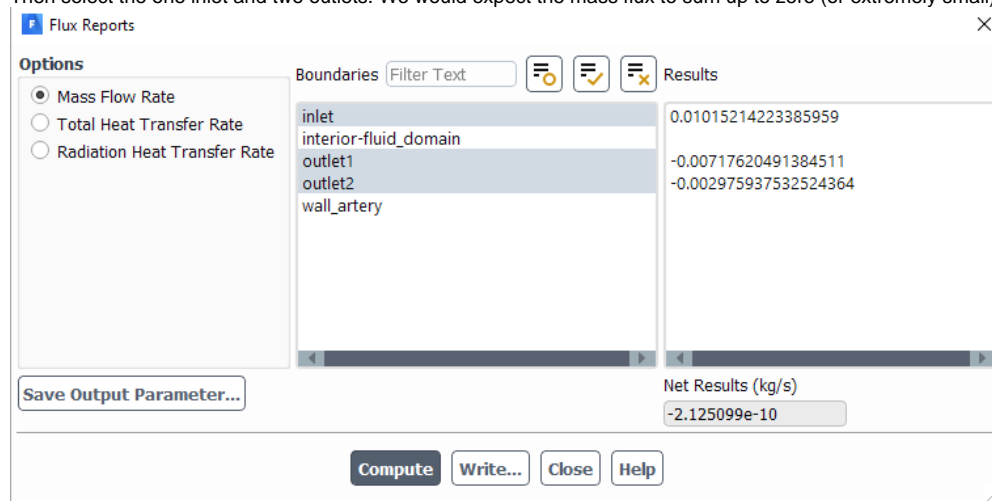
Then select the one inlet and two outlets. We would expect the mass flux to sum up to zero (or extremely small)

Flux Reports

Options

Mass Flow Rate
Total Heat Transfer Rate
Radiation Heat Transfer Rate

Boundaries Filter Text

inlet
interior-fluid_domain
outlet1
outlet2
wall_artery

Results

0.01015214223385959

-0.00717620491384511
-0.002975937532524364

Save Output Parameter...

Net Results (kg/s)
-2.125099e-10

Compute Write... Close Help